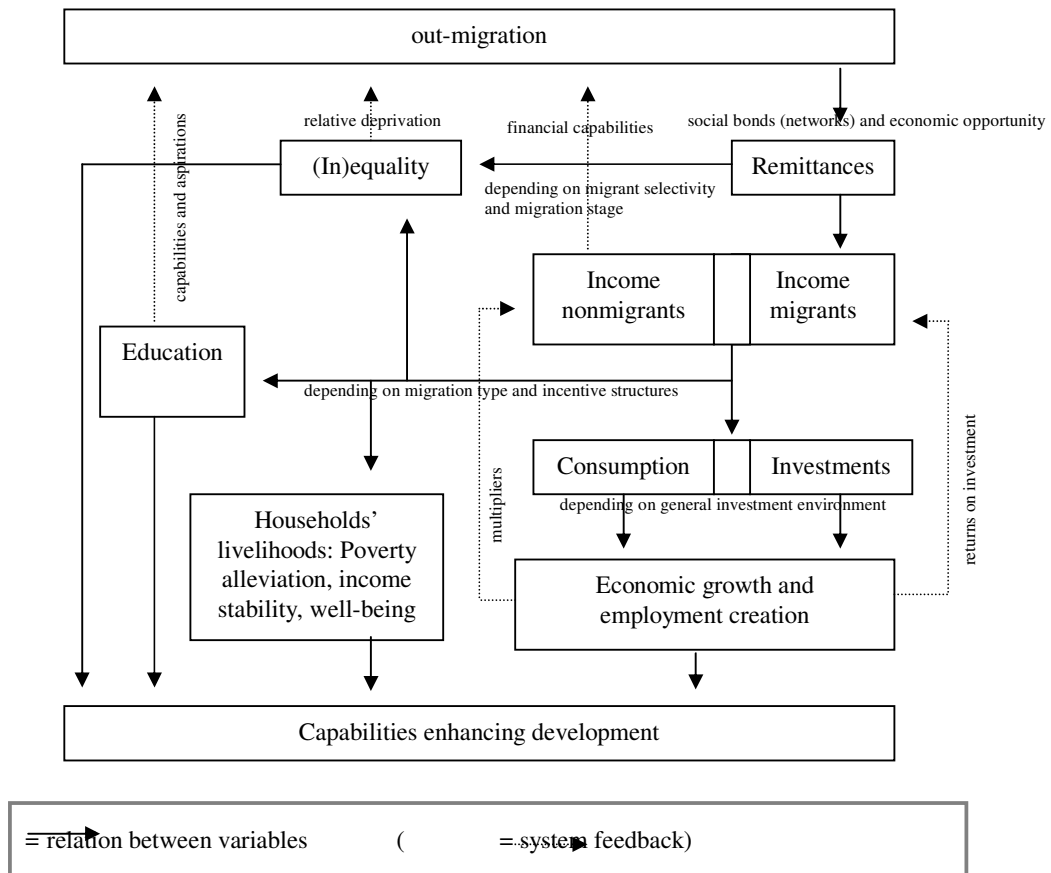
out-migration

capabilities and aspirations

relative deprivation

financial capabilities

social bonds (networks) and economic opportunity

(In)equality

depending on migrant selectivity and migration stage

Remittances

Income nonmigrants

Income migrants

Education

depending on migration type and incentive structures

Consumption

Investments

depending on general investment environment

multipliers

returns on investment

Households' livelihoods: Poverty alleviation, income stability, well-being

Economic growth and employment creation

Capabilities enhancing development

= relation between variables ( = system feedback)